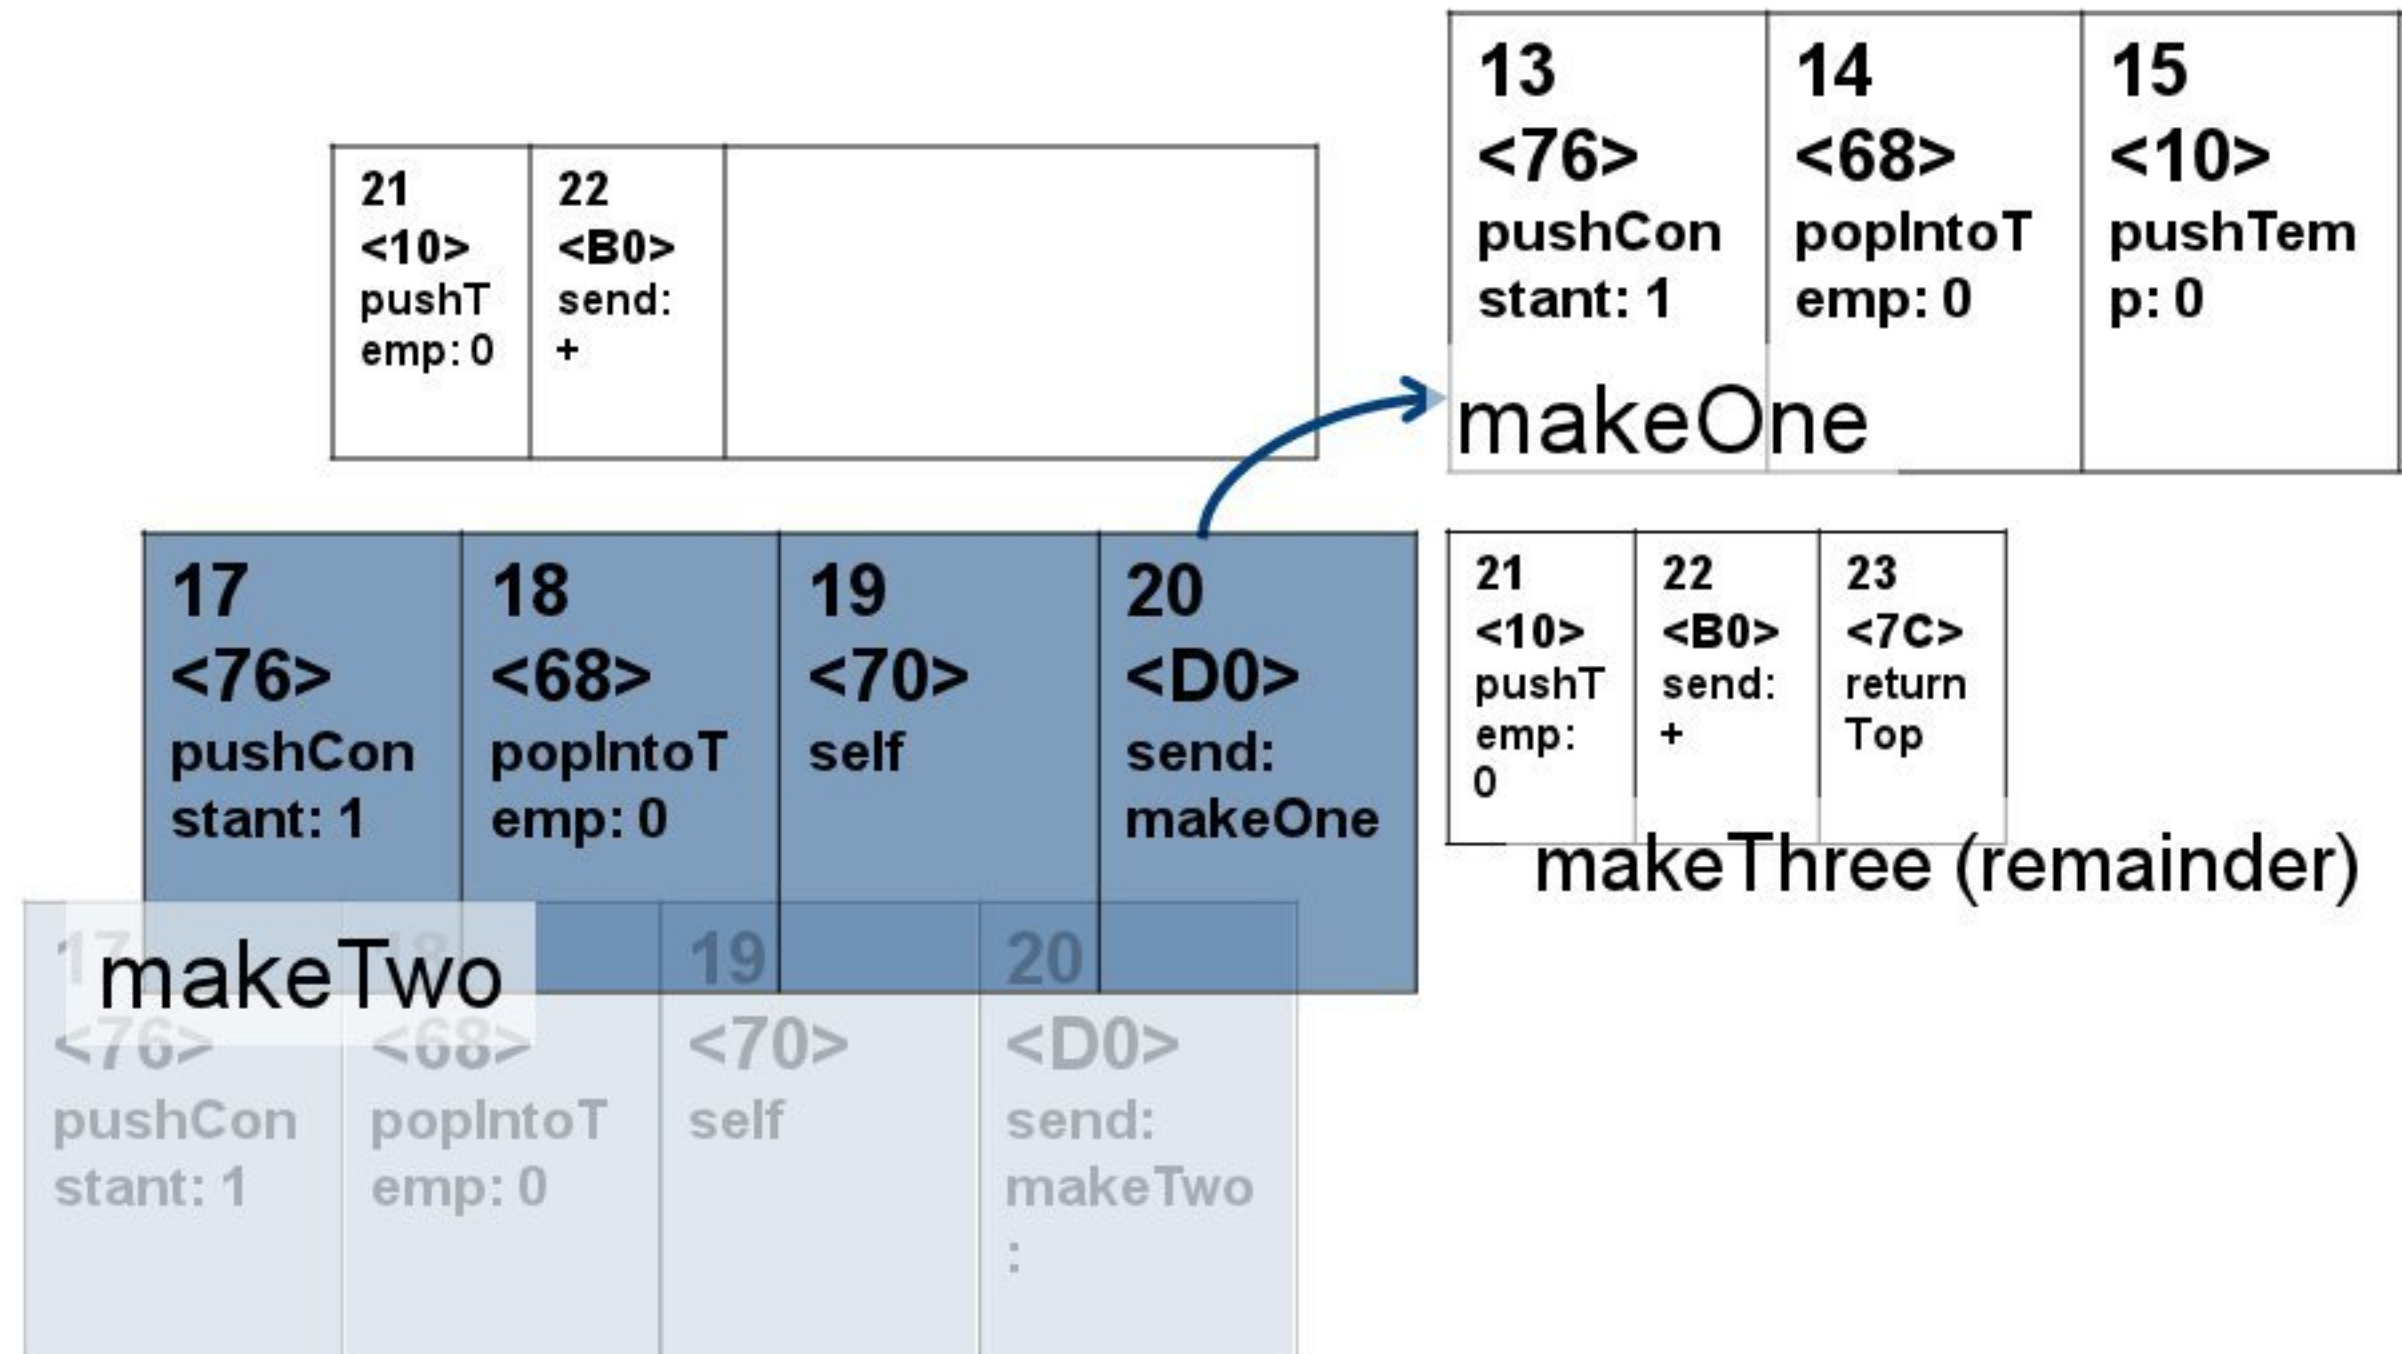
| 13 <76> pushConstant: 1 | 14 <68> popIntoTemp: 0 | 15 <10> pushTemp: 0 |
|---|---|---|

makeOne

| 21 <10> pushTemp: 0 | 22 <B0> send: + | |
|---|---|---|

| 17 <76> pushConstant: 1 | 18 <68> popIntoTemp: 0 | 19 <70> self | 20 <D0> send: makeOne |
|---|---|---|---|

| 21 <10> pushTemp: 0 | 22 <B0> send: + | 23 <7C> returnTop |
|---|---|---|

makeThree (remainder)

makeTwo

| 17 <76> pushConstant: 1 | 18 <68> popIntoTemp: 0 | 19 <70> self | 20 <D0> send: makeTwo: |
|---|---|---|---|